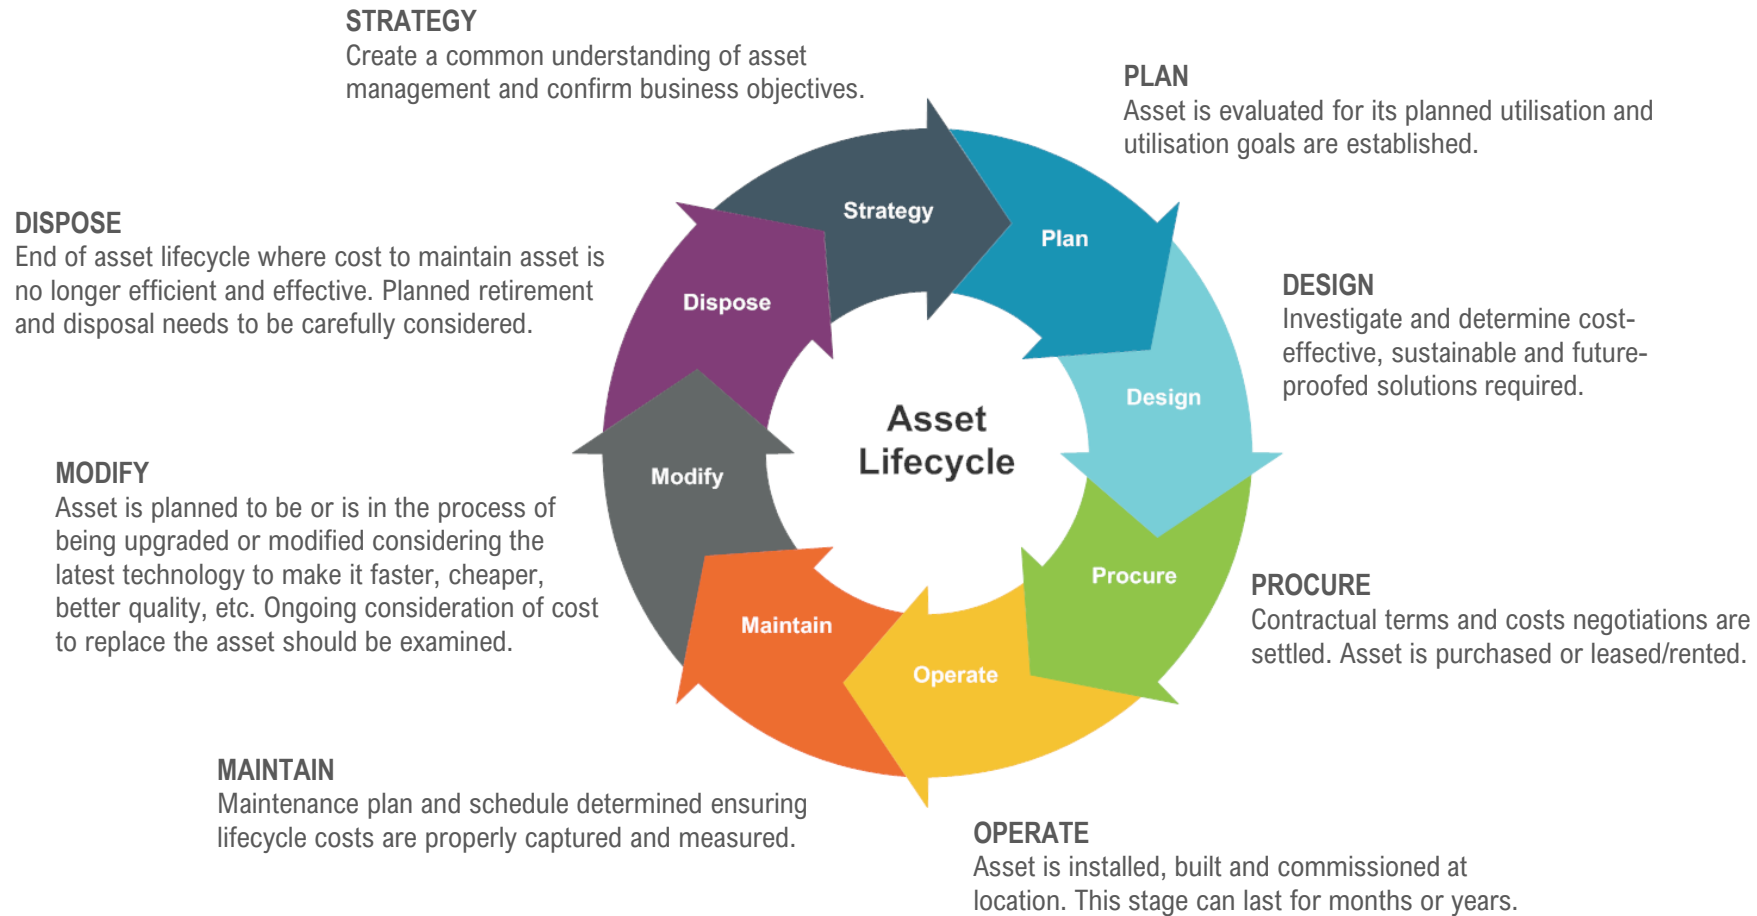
STRATEGY
Create a common understanding of asset management and confirm business objectives.

PLAN
Asset is evaluated for its planned utilisation and utilisation goals are established.

DISPOSE
End of asset lifecycle where cost to maintain asset is no longer efficient and effective. Planned retirement and disposal needs to be carefully considered.

DESIGN
Investigate and determine cost-effective, sustainable and future-proofed solutions required.

Strategy

Plan

Dispose

Design

Asset Lifecycle

Modify

Procure

Maintain

Operate

MODIFY
Asset is planned to be or is in the process of being upgraded or modified considering the latest technology to make it faster, cheaper, better quality, etc. Ongoing consideration of cost to replace the asset should be examined.

PROCURE
Contractual terms and costs negotiations are settled. Asset is purchased or leased/rented.

MAINTAIN
Maintenance plan and schedule determined ensuring lifecycle costs are properly captured and measured.

OPERATE
Asset is installed, built and commissioned at location. This stage can last for months or years.